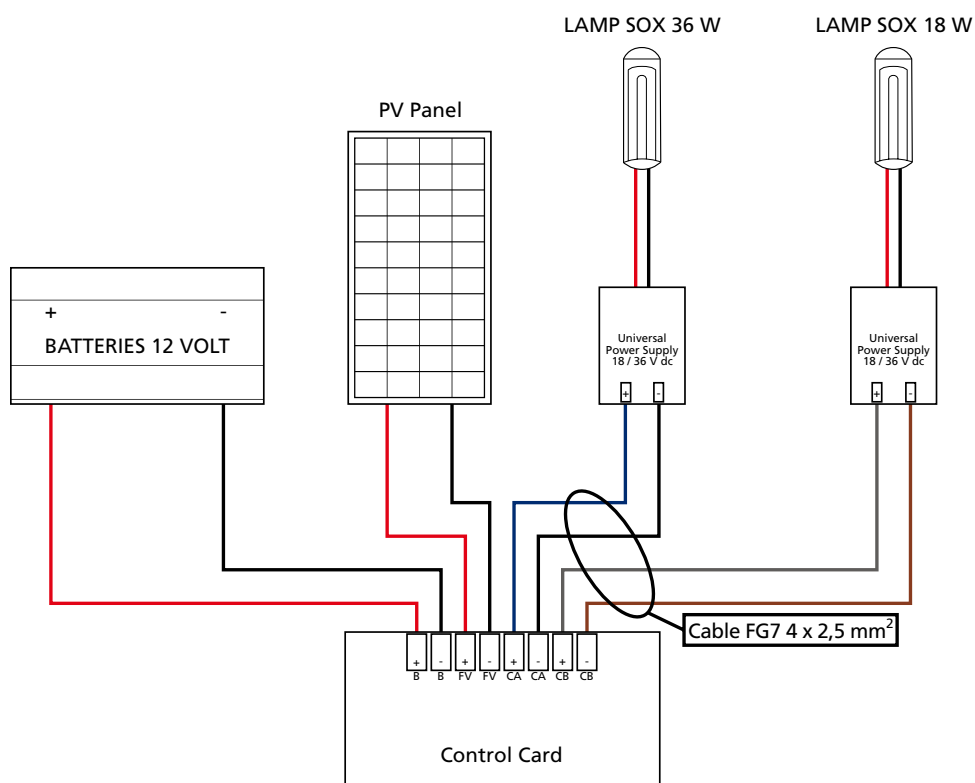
LAMP SOX 36 W

LAMP SOX 18 W

PV Panel

+ -

BATTERIES 12 VOLT

Universal Power Supply 18 / 36 V dc

+ -

Universal Power Supply 18 / 36 V dc

+ -

Cable FG7 4 x 2,5 mm$^2$

+ - + - + - + -

B B FV FV CA CA CB CB

Control Card